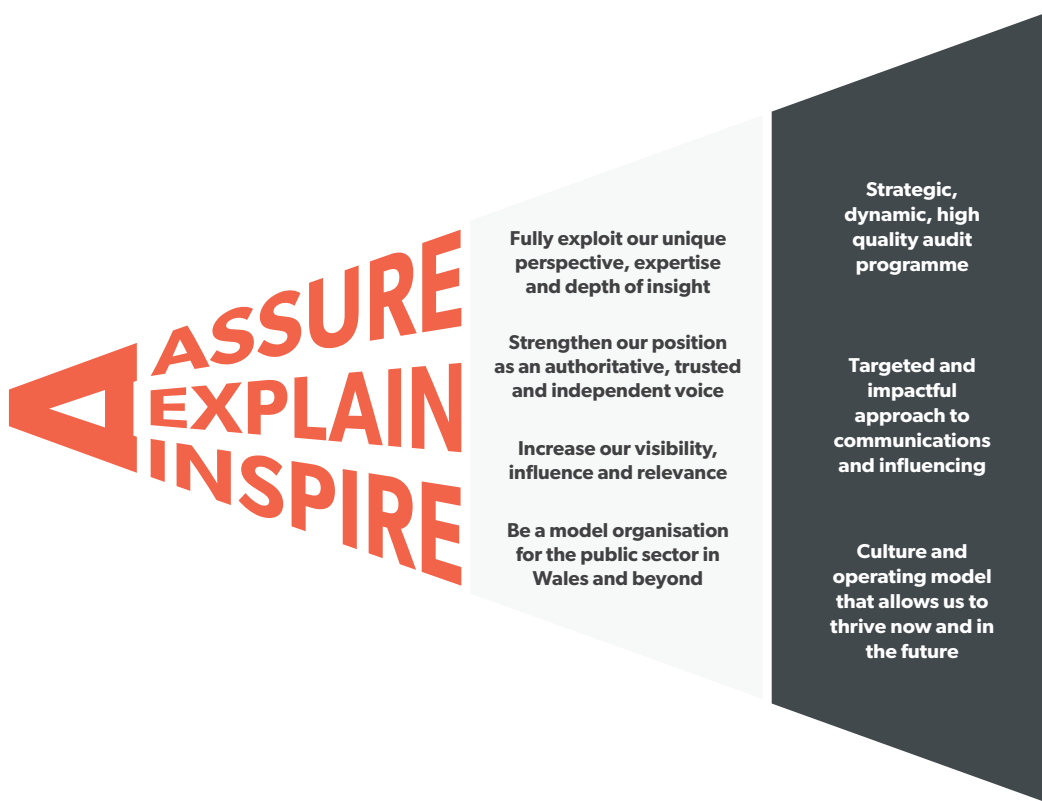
ASSURE
EXPLAIN
INSPIRE

Fully exploit our unique perspective, expertise and depth of insight

Strengthen our position as an authoritative, trusted and independent voice

Increase our visibility, influence and relevance

Be a model organisation for the public sector in Wales and beyond

Strategic, dynamic, high quality audit programme

Targeted and impactful approach to communications and influencing

Culture and operating model that allows us to thrive now and in the future